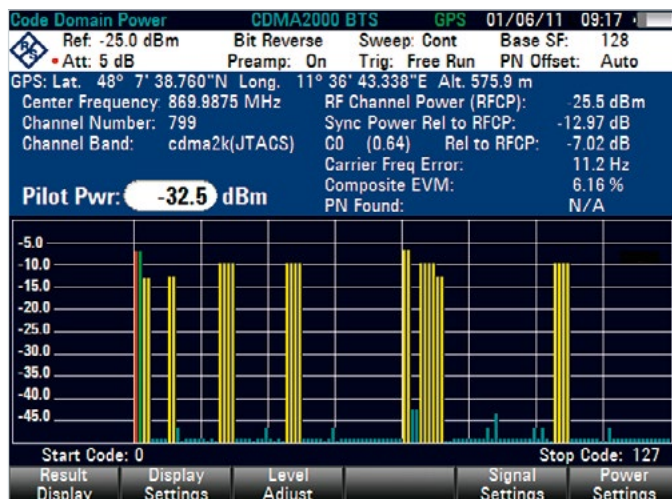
Code Domain Power CDMA2000 BTS GPS 01/06/11 09:17

Ref: -25.0 dBm Bit Reverse Sweep: Cont Base SF: 128
• Att: 5 dB Preamp: On Trig: Free Run PN Offset: Auto

GPS: Lat. 48° 7' 38.760"N Long. 11° 36' 43.338"E Alt. 575.9 m
Center Frequency: 869.9875 MHz RF Channel Power (RFCP): -25.5 dBm
Channel Number: 799 Sync Power Rel to RFCP: -12.97 dB
Channel Band: cdma2k(JTACS) C0 (0.64) Rel to RFCP: -7.02 dB
Carrier Freq Error: 11.2 Hz
Pilot Pwr: -32.5 dBm Composite EVM: 6.16 %
PN Found: N/A

-5.0
-10.0
-15.0
-20.0
-25.0
-30.0
-35.0
-40.0
-45.0

Start Code: 0 Stop Code: 127

Result Display | Display Settings | Level Adjust | | Signal Settings | Power Settings